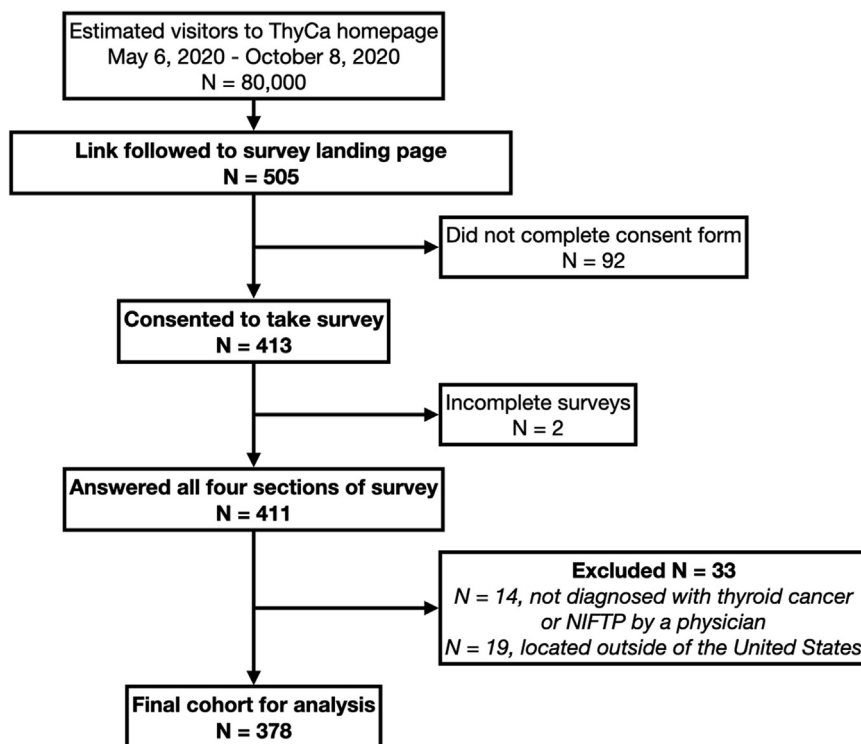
Estimated visitors to ThyCa homepage
May 6, 2020 - October 8, 2020
N = 80,000

Link followed to survey landing page
N = 505

Did not complete consent form
N = 92

Consented to take survey
N = 413

Incomplete surveys
N = 2

Answered all four sections of survey
N = 411

Excluded N = 33
N = 14, not diagnosed with thyroid cancer or NIFTP by a physician
N = 19, located outside of the United States

Final cohort for analysis
N = 378